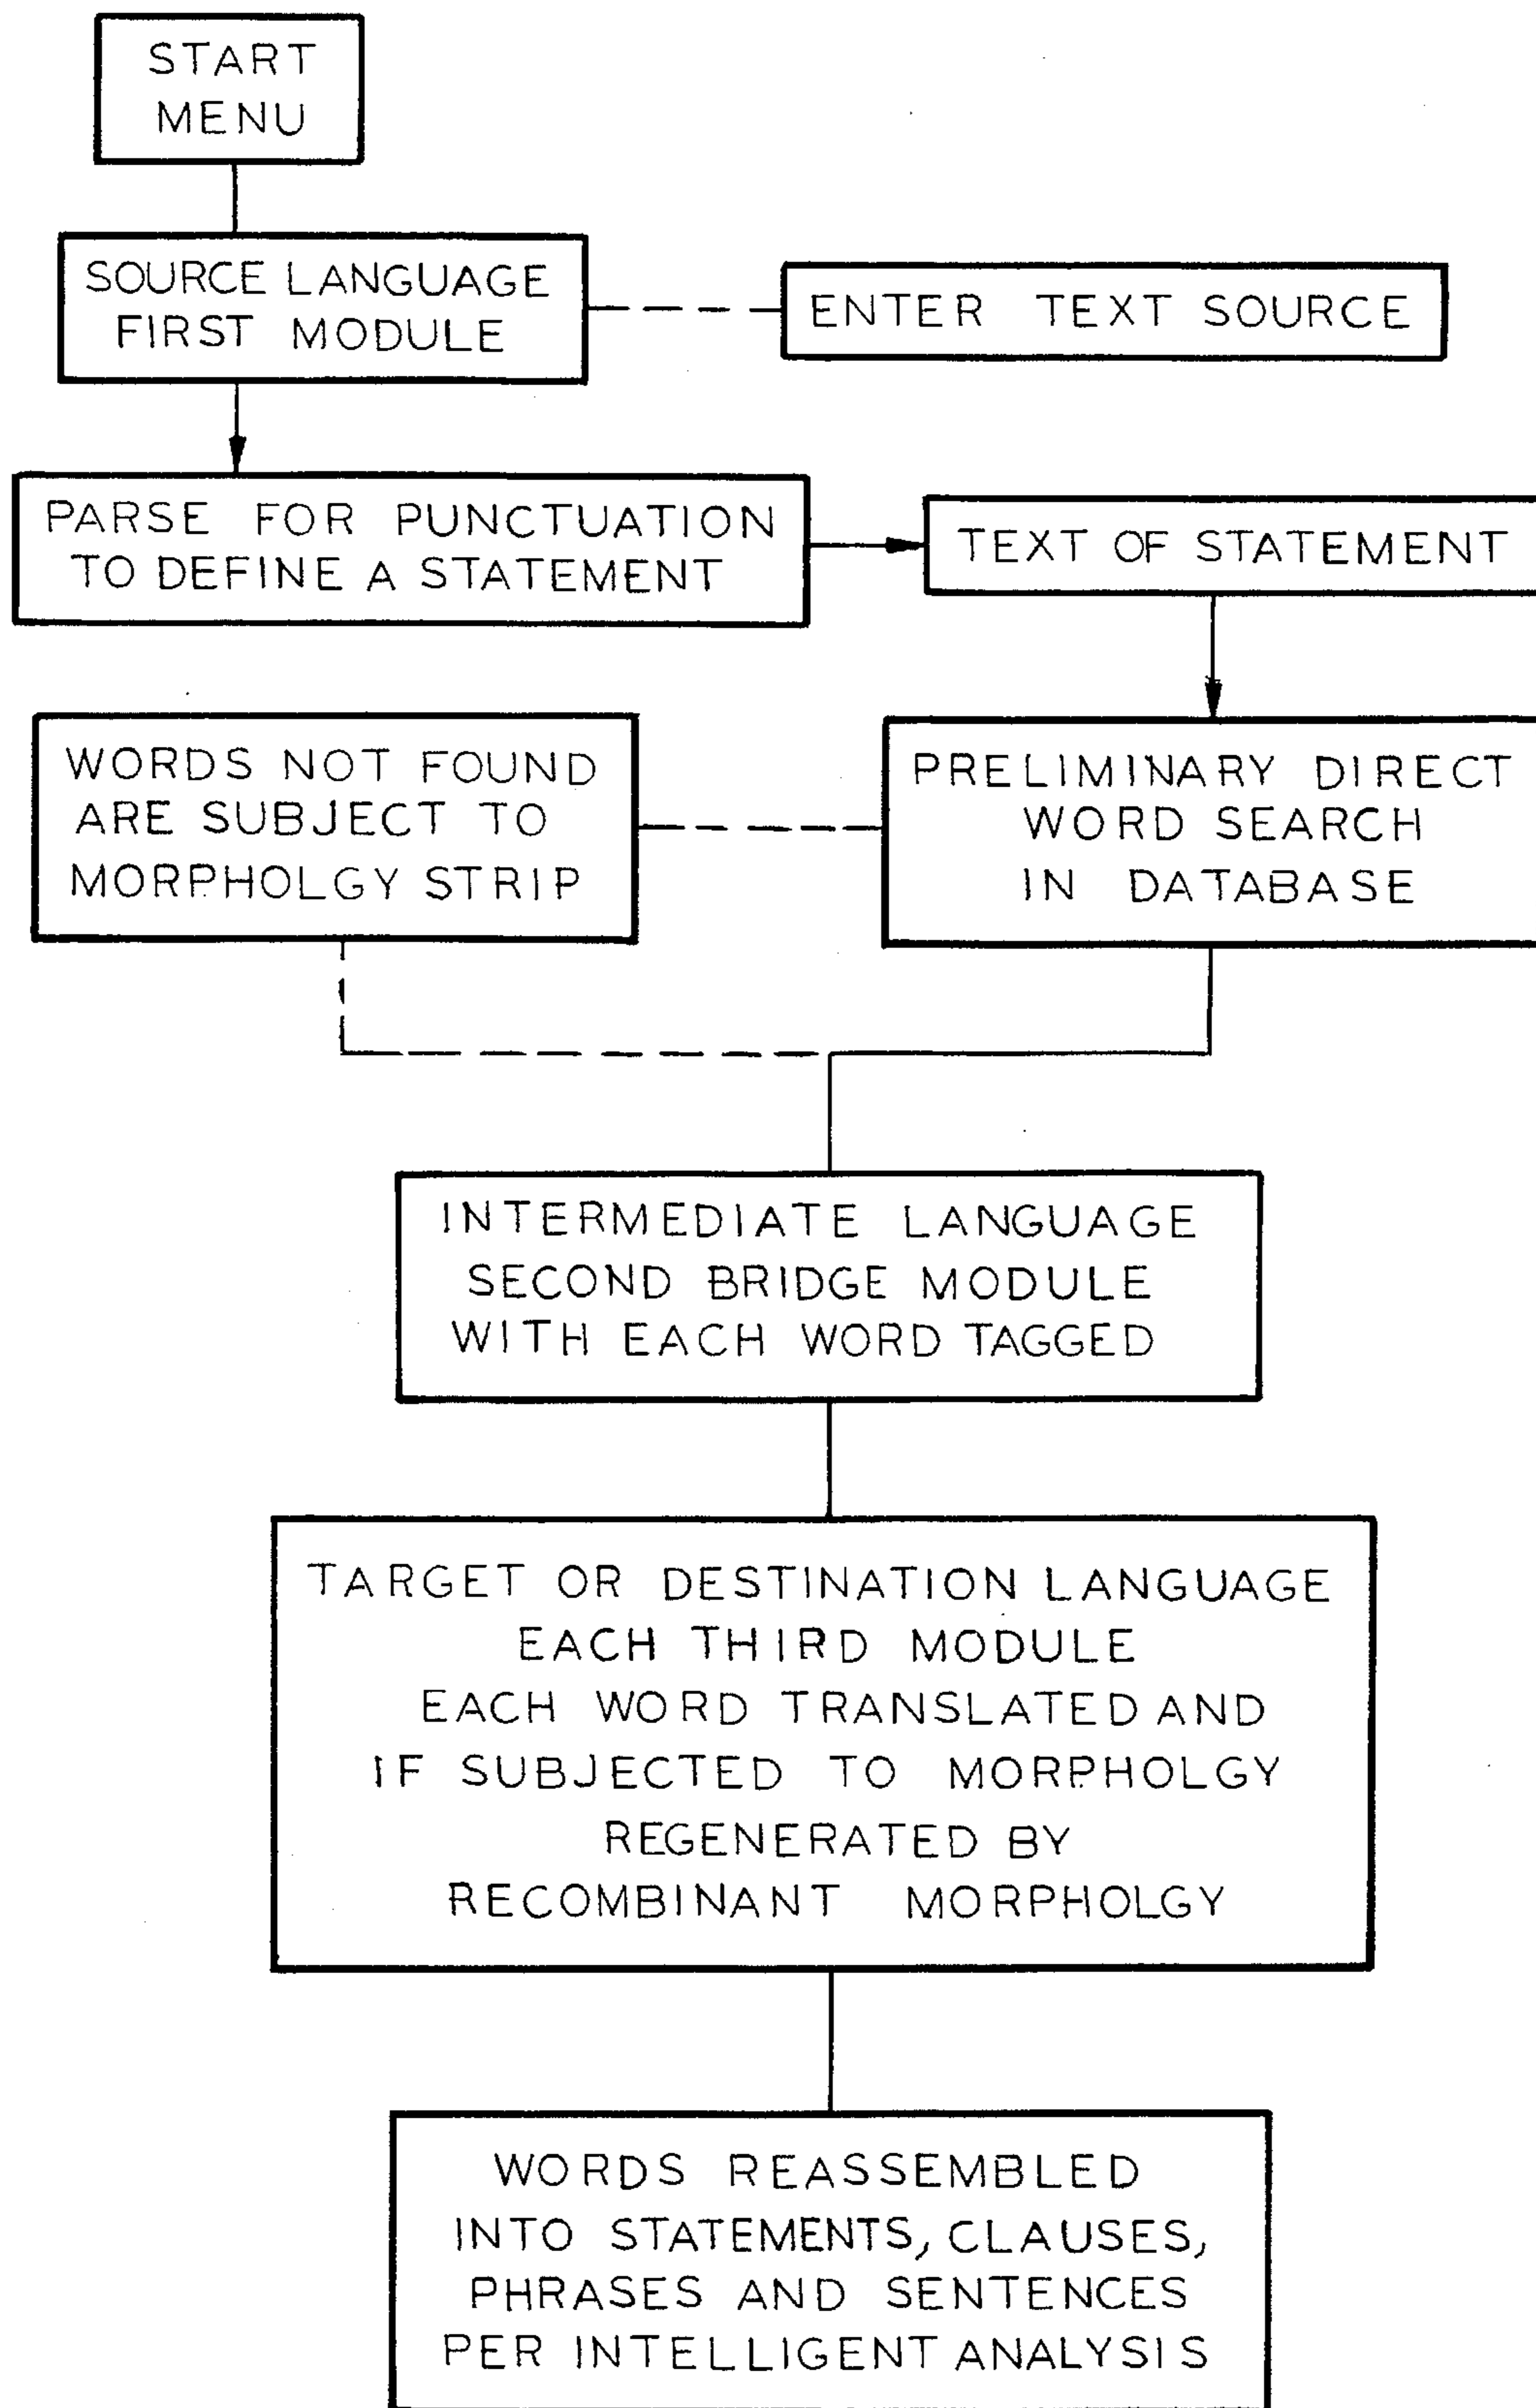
START MENU

SOURCE LANGUAGE FIRST MODULE

ENTER TEXT SOURCE

PARSE FOR PUNCTUATION TO DEFINE A STATEMENT

TEXT OF STATEMENT

WORDS NOT FOUND ARE SUBJECT TO MORPHOLGY STRIP

PRELIMINARY DIRECT WORD SEARCH IN DATABASE

INTERMEDIATE LANGUAGE SECOND BRIDGE MODULE WITH EACH WORD TAGGED

TARGET OR DESTINATION LANGUAGE EACH THIRD MODULE EACH WORD TRANSLATED AND IF SUBJECTED TO MORPHOLGY REGENERATED BY RECOMBINANT MORPHOLGY

WORDS REASSEMBLED INTO STATEMENTS, CLAUSES, PHRASES AND SENTENCES PER INTELLIGENT ANALYSIS